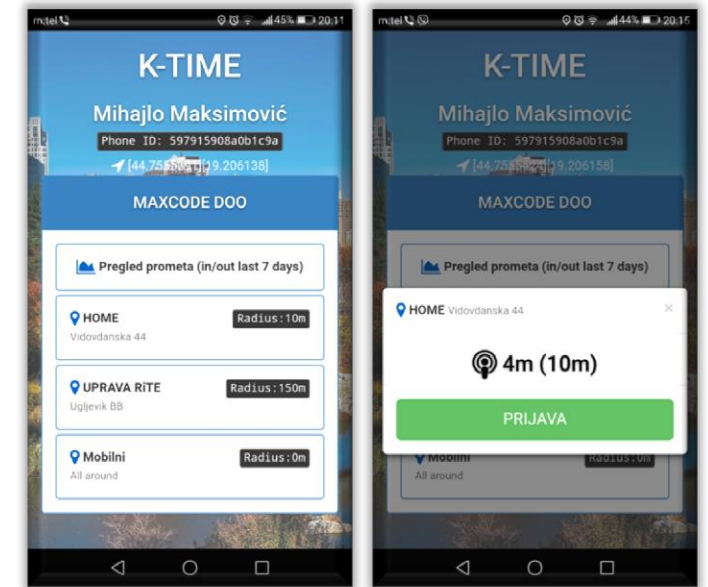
m:tel 45% 20:11

K-TIME

Mihajlo Maksimović

Phone ID: 597915908a0b1c9a

[44.755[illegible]|19.206138]

MAXCODE DOO

Pregled prometa (in/out last 7 days)

HOME Radius:10m
Vidovdanska 44

UPRAVA RiTE Radius:150m
Ugljevik BB

Mobilni Radius:0m
All around

m:tel 44% 20:15

K-TIME

Mihajlo Maksimović

Phone ID: 597915908a0b1c9a

[44.755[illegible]|19.206158]

MAXCODE DOO

Pregled prometa (in/out last 7 days)

HOME Vidovdanska 44

×

4m (10m)

PRIJAVA

Mobilni Radius:0m
All around